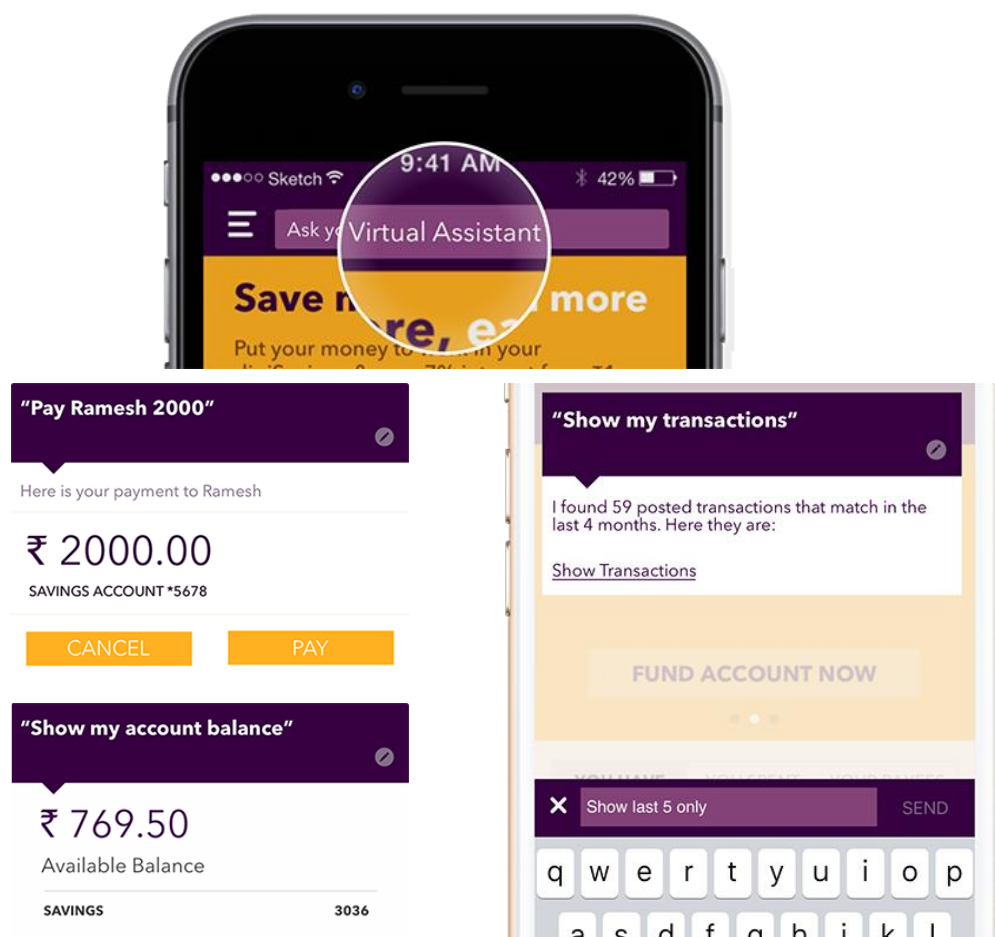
●●●○○ Sketch 9:41 AM 42%

Ask yo Virtual Assistant

Save m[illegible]re, e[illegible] more

Put your money to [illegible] in your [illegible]

"Pay Ramesh 2000"

Here is your payment to Ramesh

₹ 2000.00

SAVINGS ACCOUNT *5678

CANCEL

PAY

"Show my account balance"

₹ 769.50

Available Balance

SAVINGS 3036

"Show my transactions"

I found 59 posted transactions that match in the last 4 months. Here they are:

Show Transactions

FUND ACCOUNT NOW

YOU HAVE YOU SPENT YOUR PAYEES

Show last 5 only

SEND

q w e r t y u i o p

a s d f g h j k l